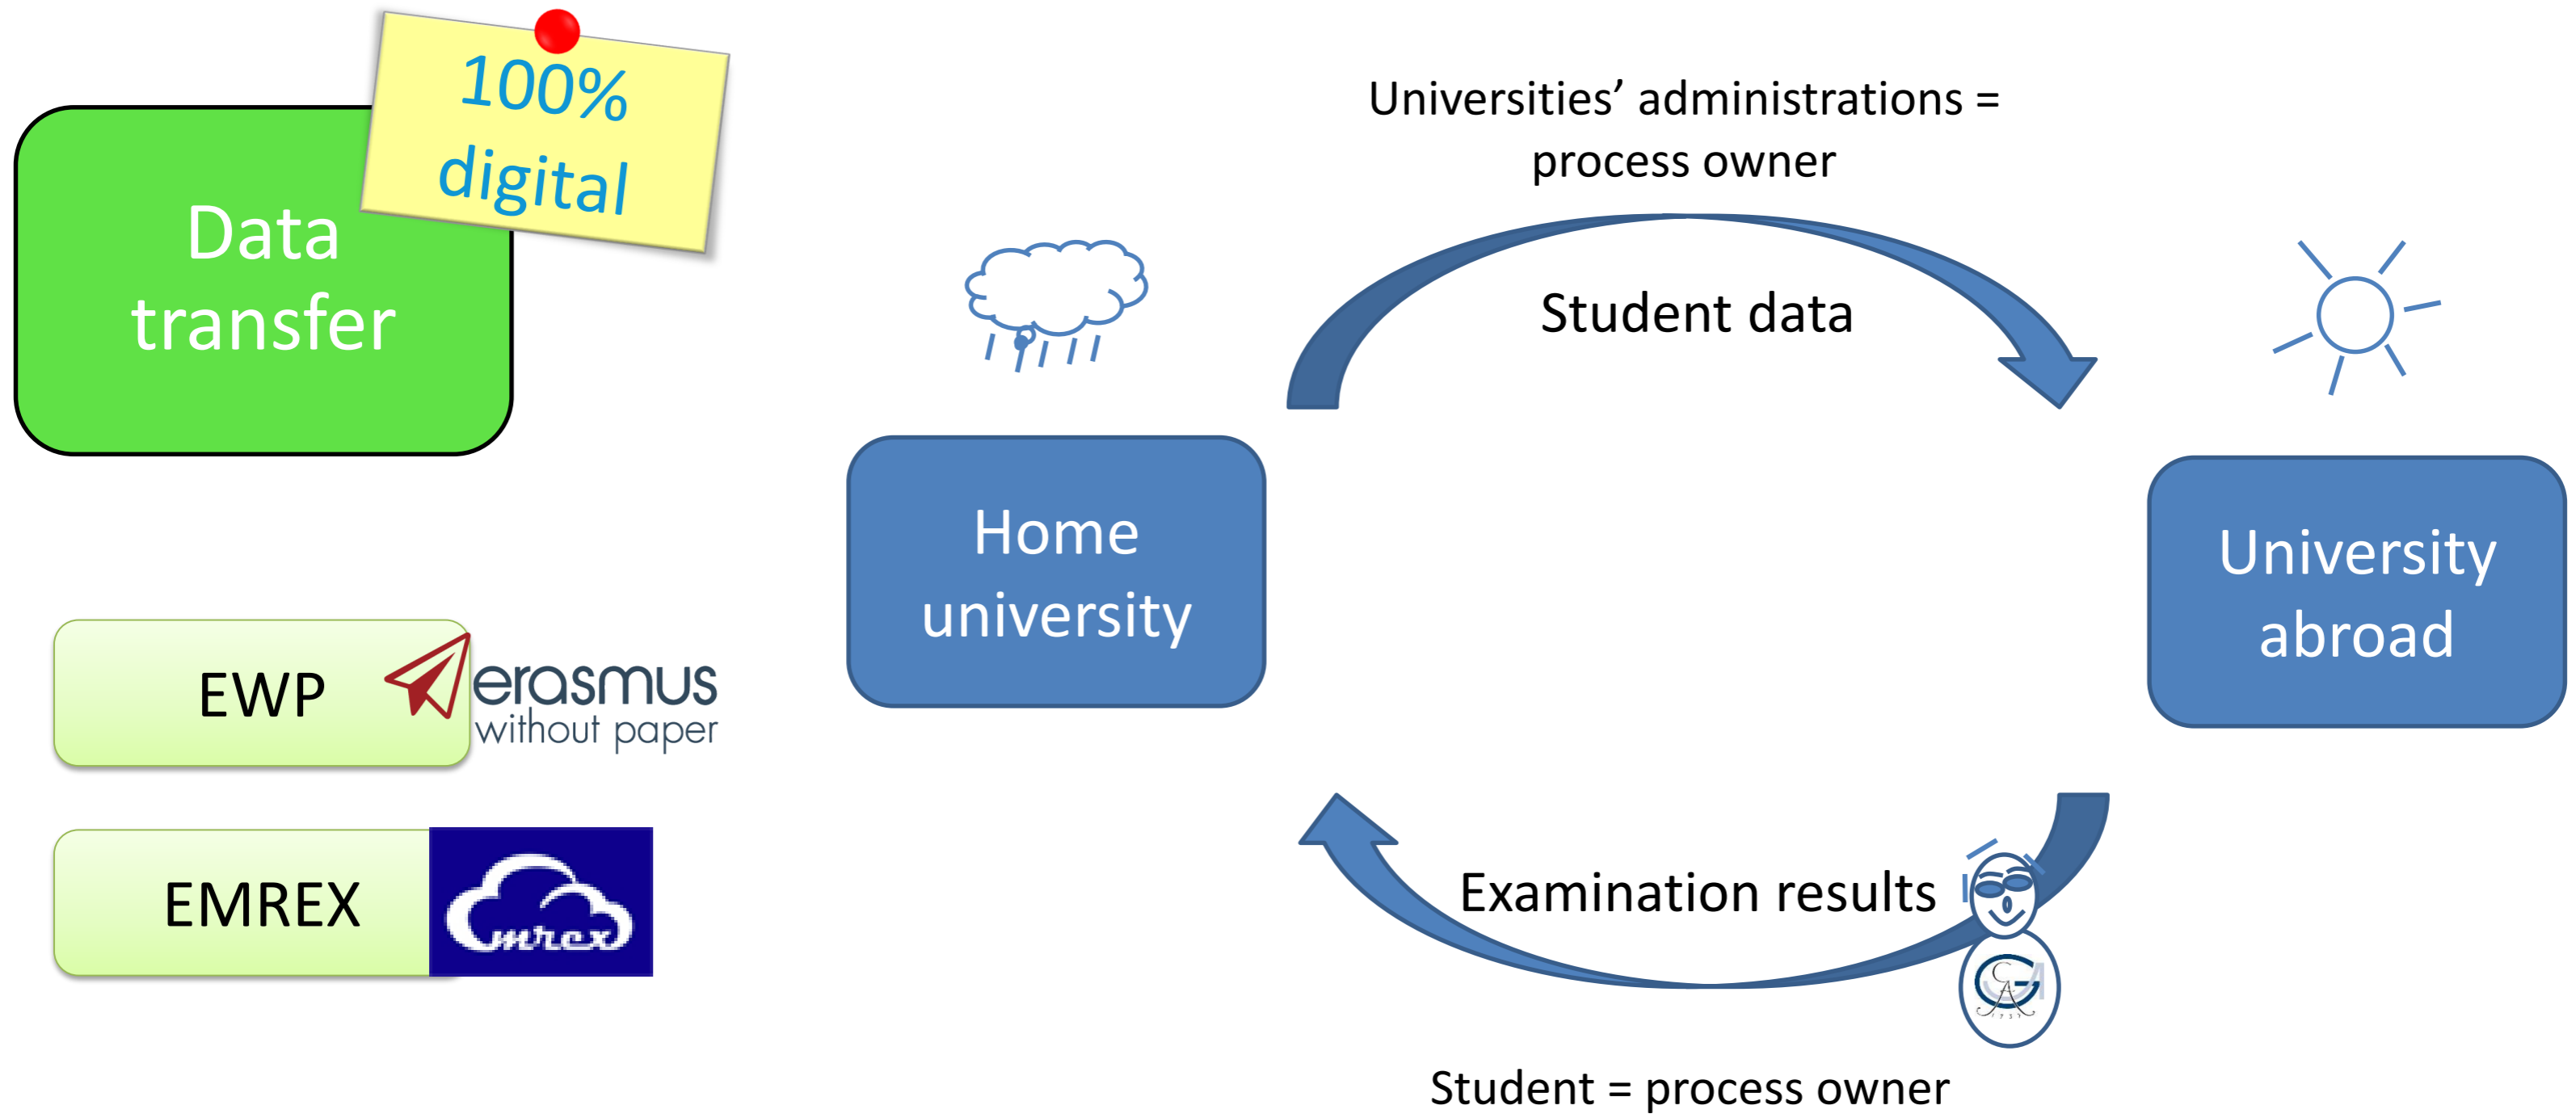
Data transfer

100% digital

EWP

erasmus without paper

EMREX

Emrex

Universities' administrations = process owner

Student data

Home university

University abroad

Examination results

Student = process owner